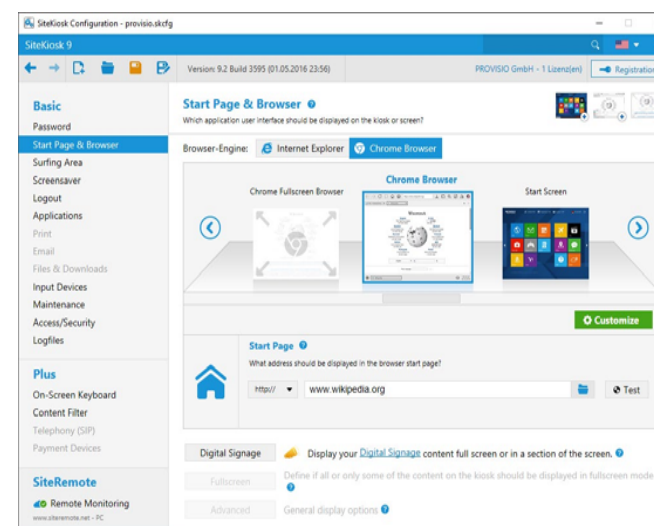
SiteKiosk Configuration - provisio.skcfg

SiteKiosk 9

Version: 9.2 Build 3595 (01.05.2016 23:56)

PROVISIO GmbH - 1 Lizenz(en)

Registration

Basic

Password

Start Page & Browser

Surfing Area

Screensaver

Logout

Applications

Print

Email

Files & Downloads

Input Devices

Maintenance

Access/Security

Logfiles

Plus

On-Screen Keyboard

Content Filter

Telephony (SIP)

Payment Devices

SiteRemote

Remote Monitoring

www.siteremote.net - PC

Start Page & Browser

Which application user interface should be displayed on the kiosk or screen?

Browser-Engine: Internet Explorer Chrome Browser

Chrome Fullscreen Browser

Chrome Browser

Start Screen

Customize

Start Page

What address should be displayed in the browser start page?

http://

www.wikipedia.org

Test

Digital Signage

Display your Digital Signage content full screen or in a section of the screen.

Fullscreen

Define if all or only some of the content on the kiosk should be displayed in fullscreen mode

Advanced

General display options